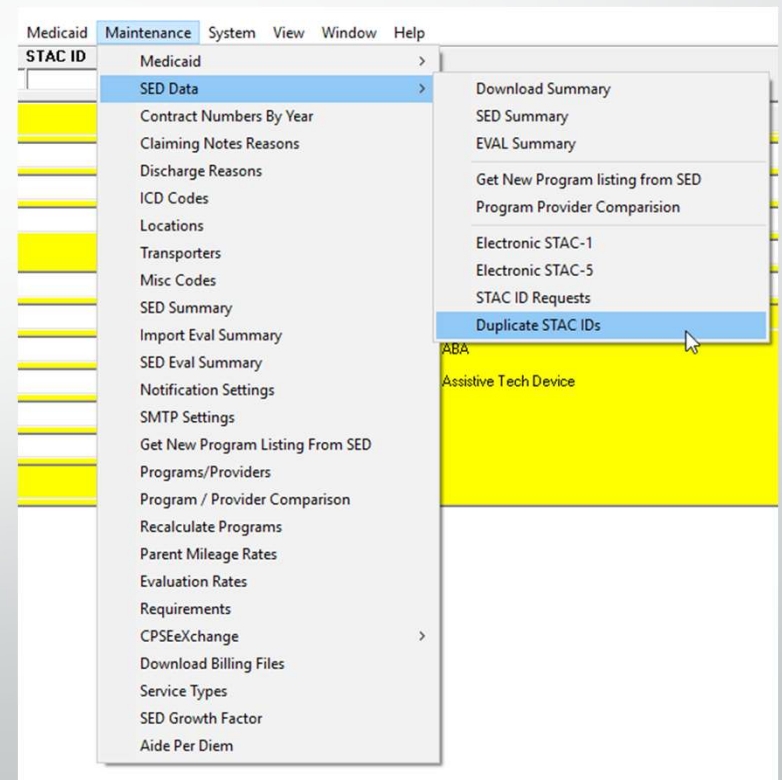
Medicaid Maintenance System View Window Help

STAC ID

Medicaid
SED Data
Contract Numbers By Year
Claiming Notes Reasons
Discharge Reasons
ICD Codes
Locations
Transporters
Misc Codes
SED Summary
Import Eval Summary
SED Eval Summary
Notification Settings
SMTP Settings
Get New Program Listing From SED
Programs/Providers
Program / Provider Comparison
Recalculate Programs
Parent Mileage Rates
Evaluation Rates
Requirements
CPSEeXchange
Download Billing Files
Service Types
SED Growth Factor
Aide Per Diem

Download Summary
SED Summary
EVAL Summary
Get New Program listing from SED
Program Provider Comparision
Electronic STAC-1
Electronic STAC-5
STAC ID Requests
Duplicate STAC IDs

ABA
Assistive Tech Device